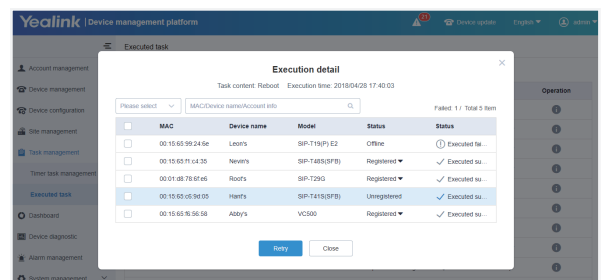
Yealink | Device management platform

21

Device update English admin

Executed task

Account management

Device management

Device configuration

Site management

Task management

Timer task management

Executed task

Dashboard

Device diagnostic

Alarm management

System management

Operation

Execution detail

Task content: Reboot Execution time: 2018/04/28 17:40:03

Please select

MAC/Device name/Account info

Failed: 1 / Total 5 Item

| | MAC | Device name | Model | Status | Status |
|---|---|---|---|---|---|
| | 00:15:65:99:24:6e | Leon's | SIP-T19(P) E2 | Offline | Executed fai... |
| | 00:15:65:f1:c4:35 | Nevin's | SIP-T48S(SFB) | Registered | Executed su... |
| | 00:01:d8:78:6f:e6 | Roof's | SIP-T29G | Registered | Executed su... |
| | 00:15:65:c5:9d:05 | Hant's | SIP-T41S(SFB) | Unregistered | Executed su... |
| | 00:15:65:f6:56:58 | Abby's | VC500 | Registered | Executed su... |

Retry Close